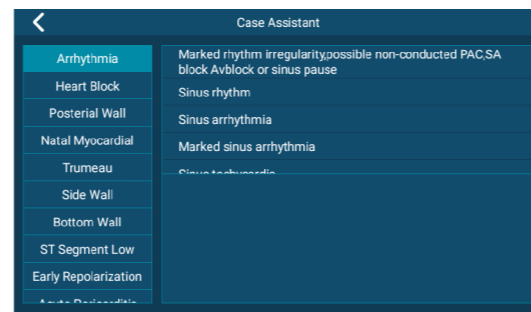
Case Assistant

Arrhythmia
Heart Block
Posterial Wall
Natal Myocardial
Trumeau
Side Wall
Bottom Wall
ST Segment Low
Early Repolarization
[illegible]

Marked rhythm irregularity,possible non-conducted PAC,SA block Avblock or sinus pause
Sinus rhythm
Sinus arrhythmia
Marked sinus arrhythmia
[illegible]